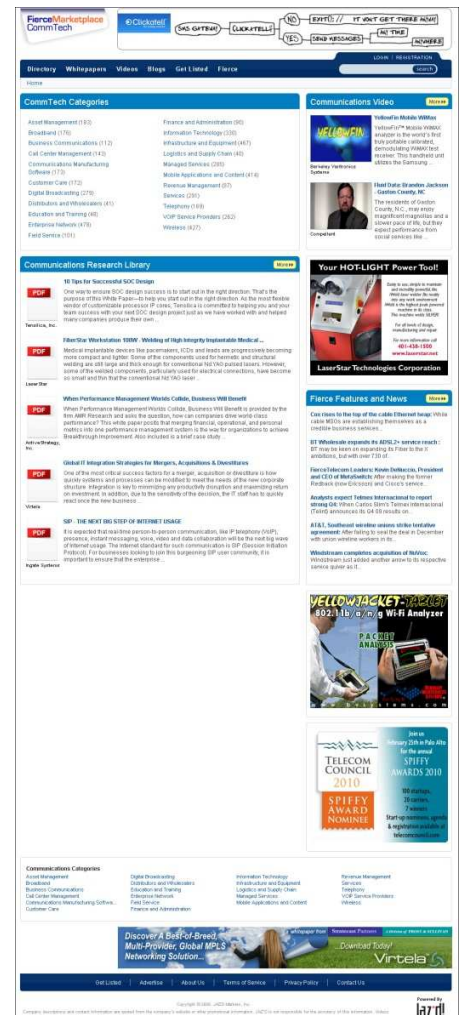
FierceMarketplace CommTech

Clickatell

SAS GATEWAY CLICKATELL NO EXIT IT WON'T GET THERE NOW YES SEND MESSAGES IN TIME ANYWHERE

Directory Whitepapers Videos Blogs Get Listed Fierce

LOGIN | REGISTRATION

Search

Home

CommTech Categories

Asset Management (183)
Broadband (176)
Business Communications (112)
Call Center Management (143)
Communications Manufacturing Software (173)
Customer Care (172)
Digital Broadcasting (279)
Distributors and Wholesalers (41)
Education and Training (48)
Enterprise Network (479)
Field Service (101)

Finance and Administration (96)
Information Technology (330)
Infrastructure and Equipment (467)
Logistics and Supply Chain (40)
Managed Services (285)
Mobile Applications and Content (414)
Revenue Management (97)
Services (236)
Telephony (189)
VOIP Service Providers (262)
Wireless (427)

Communications Video More

YellowFin Mobile WiMax
YellowFin™ Mobile WiMAX analyzer is the world's first truly portable calibrated, demodulating WiMAX test receiver. This handheld unit utilizes the Samsung ...
Berkeley Varitronics Systems

Fluid Data: Brandon Jackson - Gaston County, NC
The residents of Gaston County, N.C., may enjoy magnificent magnolias and a slower pace of life, but they expect performance from social services like ...
Compellent

Communications Research Library More

10 Tips for Successful SOC Design
One way to ensure SOC design success is to start out in the right direction. That's the purpose of this White Paper—to help you start out in the right direction. As the most flexible vendor of customizable processor IP cores, Tensilica is committed to helping you and your team success with your next SOC design project just as we have worked with and helped many companies produce their own...
Tensilica, Inc.

FiberStar Workstation 100W - Welding of High Integrity Implantable Medical ...
Medical implantable devices like pacemakers, ICDs and leads are progressively becoming more compact and lighter. Some of the components used for hermetic and structural welding are still large and thick enough for conventional Nd:YAG pulsed lasers. However, some of the welded components, particularly used for electrical connections, have become so small and thin that the conventional Nd:YAG laser ...
Laser Star

When Performance Management Works Collide, Business Will Benefit
When Performance Management Worlds Collide, Business Will Benefit is provided by the firm AMR Research and asks the question, how can companies drive world-class performance? This white paper posits that merging financial, operational, and personal metrics into one performance management system is the way for organizations to achieve Breakthrough Improvement. Also included is a brief case study ...
Active Strategy, Inc.

Global IT Integration Strategies for Mergers, Acquisitions & Divestitures
One of the most critical success factors for a merger, acquisition or divestiture is how quickly systems and processes can be modified to meet the needs of the new corporate structure. Integration is key to minimizing any productivity disruption and maximizing return on investment. In addition, due to the sensitivity of the decision, the IT staff has to quickly react once the new business ...
Virtela

SIP - THE NEXT BIG STEP OF INTERNET USAGE
It is expected that real-time person-to-person communication, like IP telephony (VoIP), presence, instant messaging, voice, video and data collaboration will be the next big wave of Internet usage. The Internet standard for such communication is SIP (Session Initiation Protocol). For businesses looking to join this burgeoning SIP user community, it is important to ensure that the enterprise...
Ingate Systems

Your HOT-LIGHT Power Tool!
LaserStar Technologies Corporation

Fierce Features and News More

Cox rises to the top of the cable Ethernet heap: While cable MSOs are establishing themselves as credible business services...

BT Wholesale expands its ADSL2+ service reach: BT may be keen on expanding its Fiber to the X ambitions, but with over 730 of...

FierceTelecom Leaders: Kevin DeNuccio, President and CEO of MetaSwitch: After making the former Redback (now Ericsson) and Cisco's service...

Analysts expect Telmex International to report strong Q4: When Carlos Slim's Telmex International (Telint) announces its Q4 09 results on...

AT&T, Southeast wireline unions strike tentative agreement: After failing to seal the deal in December with union wireline workers in its...

Windstream completes acquisition of NuVox: Windstream just added another arrow to its respective service quiver as it...

YELLOWJACKET-TABLET 802.11b/a/n/g Wi-Fi Analyzer PACKET ANALYSIS

TELECOM COUNCIL 2010 SPIFFY AWARD NOMINEE
Join us February 25th in Palo Alto for the annual SPIFFY AWARDS 2010
800 startups, 20 carriers, 7 winners
Start-up nominees, agenda & registration available at telecomcouncil.com

Communications Categories

Asset Management
Broadband
Business Communications
Call Center Management
Communications Manufacturing Software
Customer Care
Digital Broadcasting
Distributors and Wholesalers
Education and Training
Enterprise Network
Field Service
Finance and Administration
Information Technology
Infrastructure and Equipment
Logistics and Supply Chain
Managed Services
Mobile Applications and Content
Revenue Management
Services
Telephony
VOIP Service Providers
Wireless

Discover A Best-of-Breed, Multi-Provider, Global MPLS Networking Solution... Download Today! Virtela

Get Listed | Advertise | About Us | Terms of Service | Privacy Policy | Contact Us

Copyright ©2006, JAZD Markets, Inc.
Company descriptions and contact information are pulled from the company's website or other promotional information. JAZD is not responsible for the accuracy of this information. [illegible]

Powered by JAZD